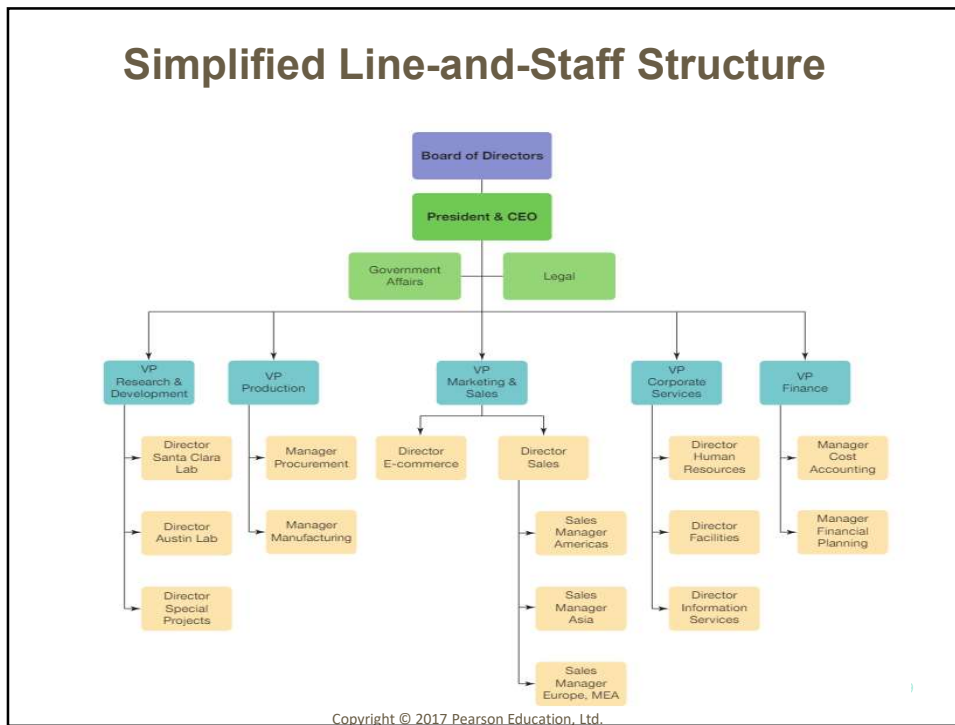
Simplified Line-and-Staff Structure

Board of Directors

President & CEO

Government Affairs

Legal

VP Research & Development

VP Production

VP Marketing & Sales

VP Corporate Services

VP Finance

Director Santa Clara Lab

Director Austin Lab

Director Special Projects

Manager Procurement

Manager Manufacturing

Director E-commerce

Director Sales

Sales Manager Americas

Sales Manager Asia

Sales Manager Europe, MEA

Director Human Resources

Director Facilities

Director Information Services

Manager Cost Accounting

Manager Financial Planning

Copyright © 2017 Pearson Education, Ltd.